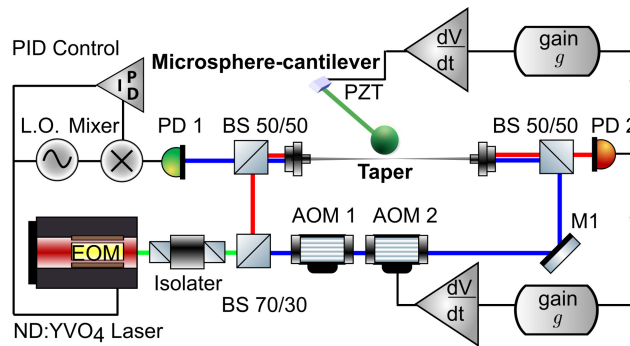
PID Control

P
I
D

Microsphere-cantilever

$\frac{dV}{dt}$

gain
$g$

PZT

L.O. Mixer

PD 1

BS 50/50

Taper

BS 50/50

PD 2

EOM

Isolater

BS 70/30

AOM 1

AOM 2

M1

$\frac{dV}{dt}$

gain
$g$

ND:YVO$_4$ Laser